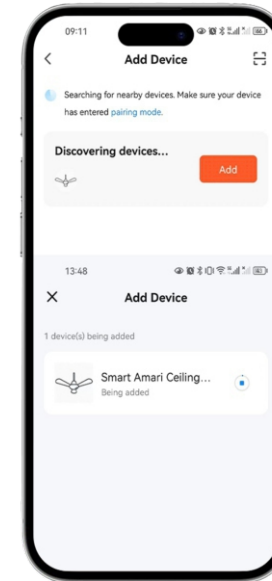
09:11

<

Add Device

Searching for nearby devices. Make sure your device has entered pairing mode.

Discovering devices...

Add

13:48

X

Add Device

1 device(s) being added

Smart Amari Ceiling...

Being added